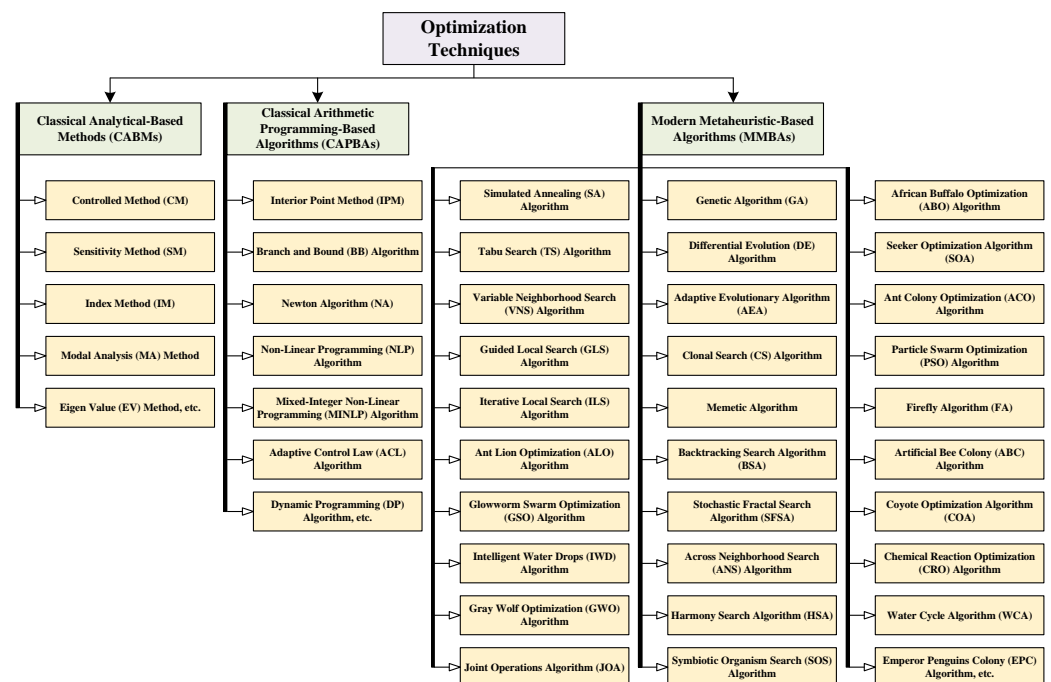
Optimization Techniques

Classical Analytical-Based Methods (CABMs)

Controlled Method (CM)

Sensitivity Method (SM)

Index Method (IM)

Modal Analysis (MA) Method

Eigen Value (EV) Method, etc.

Classical Arithmetic Programming-Based Algorithms (CAPBAs)

Interior Point Method (IPM)

Branch and Bound (BB) Algorithm

Newton Algorithm (NA)

Non-Linear Programming (NLP) Algorithm

Mixed-Integer Non-Linear Programming (MINLP) Algorithm

Adaptive Control Law (ACL) Algorithm

Dynamic Programming (DP) Algorithm, etc.

Modern Metaheuristic-Based Algorithms (MMBAs)

Simulated Annealing (SA) Algorithm

Tabu Search (TS) Algorithm

Variable Neighborhood Search (VNS) Algorithm

Guided Local Search (GLS) Algorithm

Iterative Local Search (ILS) Algorithm

Ant Lion Optimization (ALO) Algorithm

Glowworm Swarm Optimization (GSO) Algorithm

Intelligent Water Drops (IWD) Algorithm

Gray Wolf Optimization (GWO) Algorithm

Joint Operations Algorithm (JOA)

Genetic Algorithm (GA)

Differential Evolution (DE) Algorithm

Adaptive Evolutionary Algorithm (AEA)

Clonal Search (CS) Algorithm

Memetic Algorithm

Backtracking Search Algorithm (BSA)

Stochastic Fractal Search Algorithm (SFSA)

Across Neighborhood Search (ANS) Algorithm

Harmony Search Algorithm (HSA)

Symbiotic Organism Search (SOS) Algorithm

African Buffalo Optimization (ABO) Algorithm

Seeker Optimization Algorithm (SOA)

Ant Colony Optimization (ACO) Algorithm

Particle Swarm Optimization (PSO) Algorithm

Firefly Algorithm (FA)

Artificial Bee Colony (ABC) Algorithm

Coyote Optimization Algorithm (COA)

Chemical Reaction Optimization (CRO) Algorithm

Water Cycle Algorithm (WCA)

Emperor Penguins Colony (EPC) Algorithm, etc.